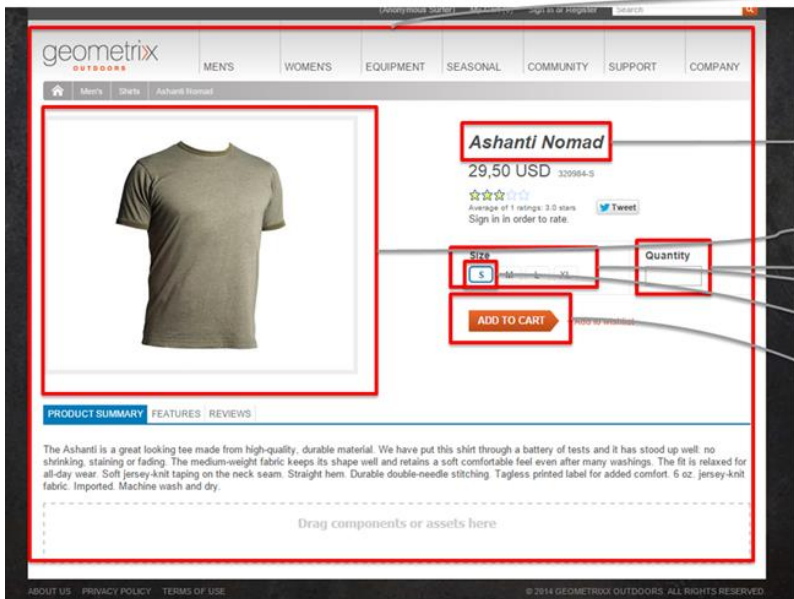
(Anonymous Surfer) My Cart (0) Sign In or Register Search

geometrixx OUTDOORS

MEN'S WOMEN'S EQUIPMENT SEASONAL COMMUNITY SUPPORT COMPANY

Men's Shirts Ashanti Nomad

Ashanti Nomad

29,50 USD 329984-S

Average of 1 ratings: 3.0 stars
Sign in in order to rate.

Tweet

Size
S M L XL

Quantity

ADD TO CART

Add to wishlist

PRODUCT SUMMARY FEATURES REVIEWS

The Ashanti is a great looking tee made from high-quality, durable material. We have put this shirt through a battery of tests and it has stood up well: no shrinking, staining or fading. The medium-weight fabric keeps its shape well and retains a soft comfortable feel even after many washings. The fit is relaxed for all-day wear. Soft jersey-knit taping on the neck seam. Straight hem. Durable double-needle stitching. Tagless printed label for added comfort. 6 oz. jersey-knit fabric. Imported. Machine wash and dry.

Drag components or assets here

ABOUT US PRIVACY POLICY TERMS OF USE

© 2014 GEOMETRIXX OUTDOORS. ALL RIGHTS RESERVED.